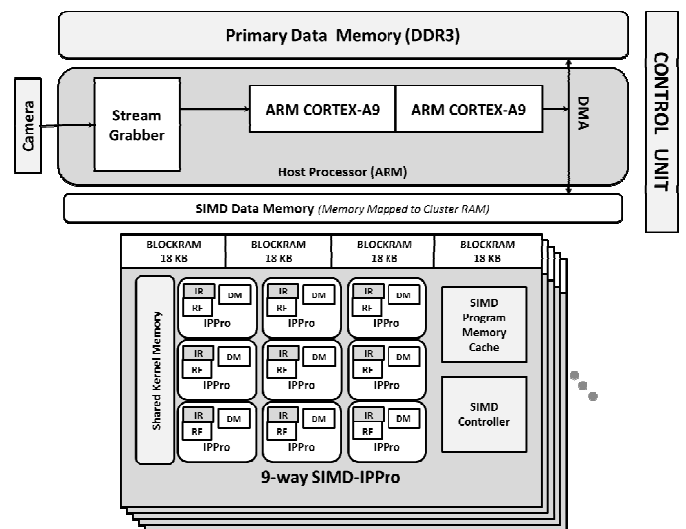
Primary Data Memory (DDR3)

CONTROL UNIT

Camera

Stream Grabber

ARM CORTEX-A9

ARM CORTEX-A9

DMA

Host Processor (ARM)

SIMD Data Memory (Memory Mapped to Cluster RAM)

| BLOCKRAM 18 KB | BLOCKRAM 18 KB | BLOCKRAM 18 KB | BLOCKRAM 18 KB |
|---|---|---|---|

Shared Kernel Memory

IR RF DM IPPro

IR RF DM IPPro

IR RF DM IPPro

IR RF DM IPPro

IR RF DM IPPro

IR RF DM IPPro

IR RF DM IPPro

IR RF DM IPPro

IR RF DM IPPro

SIMD Program Memory Cache

SIMD Controller

9-way SIMD-IPPro